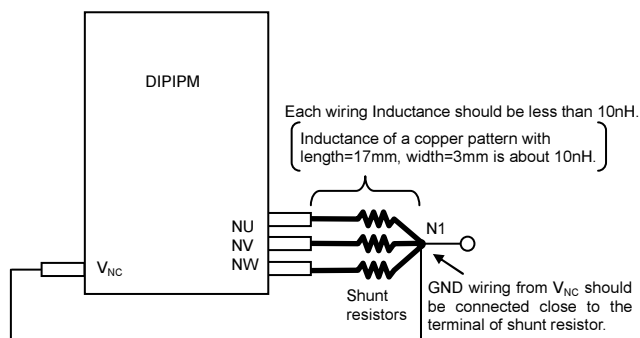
DIPIPM

Each wiring Inductance should be less than 10nH.

Inductance of a copper pattern with length=17mm, width=3mm is about 10nH.

NU
NV
NW

N1

$V_{NC}$

Shunt resistors

GND wiring from $V_{NC}$ should be connected close to the terminal of shunt resistor.